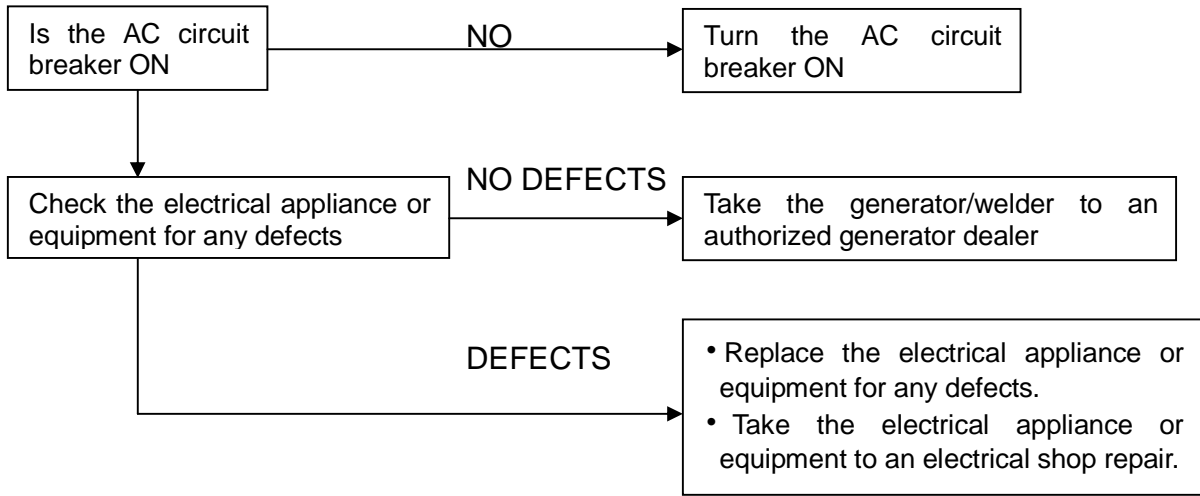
Is the AC circuit breaker ON

NO

Turn the AC circuit breaker ON

Check the electrical appliance or equipment for any defects

NO DEFECTS

Take the generator/welder to an authorized generator dealer

DEFECTS

• Replace the electrical appliance or equipment for any defects.
• Take the electrical appliance or equipment to an electrical shop repair.